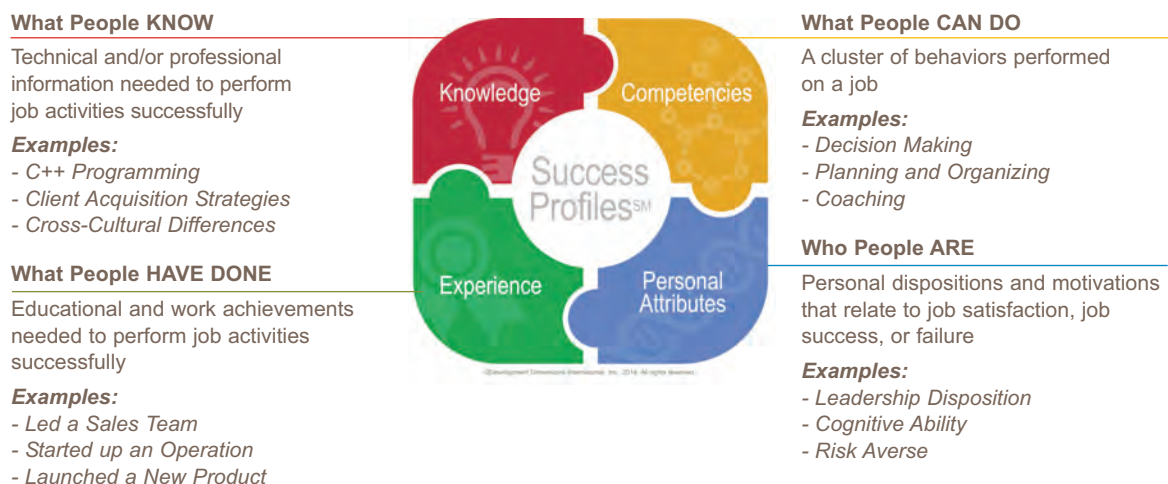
What People KNOW

Technical and/or professional information needed to perform job activities successfully

Examples:
- C++ Programming
- Client Acquisition Strategies
- Cross-Cultural Differences

What People HAVE DONE

Educational and work achievements needed to perform job activities successfully

Examples:
- Led a Sales Team
- Started up an Operation
- Launched a New Product

Knowledge
Competencies
Success Profiles$^{SM}$
Experience
Personal Attributes

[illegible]

What People CAN DO

A cluster of behaviors performed on a job

Examples:
- Decision Making
- Planning and Organizing
- Coaching

Who People ARE

Personal dispositions and motivations that relate to job satisfaction, job success, or failure

Examples:
- Leadership Disposition
- Cognitive Ability
- Risk Averse